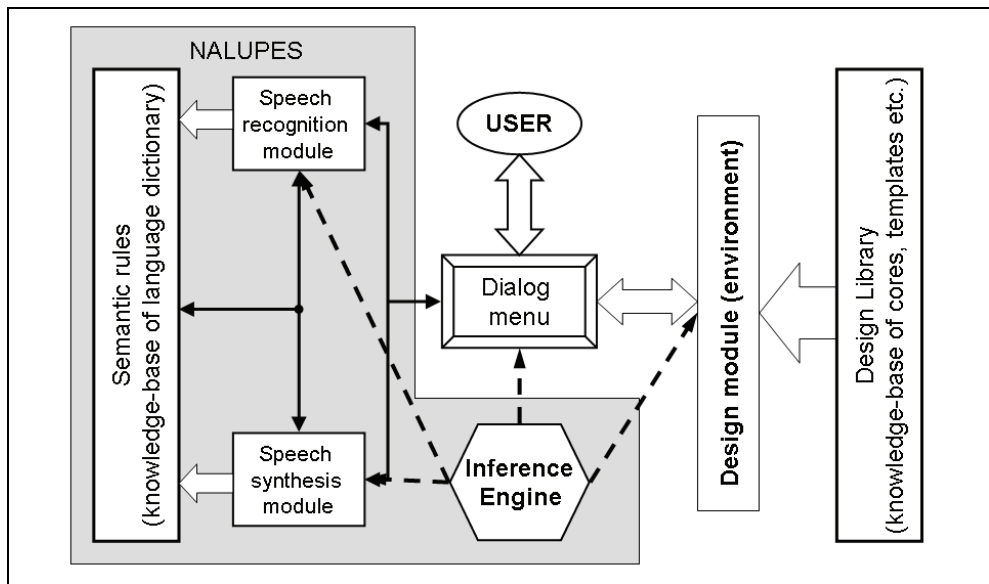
NALUPES

Semantic rules (knowledge-base of language dictionary)

Speech recognition module

Speech synthesis module

USER

Dialog menu

Inference Engine

Design module (environment)

Design Library (knowledge-base of cores, templates etc.)